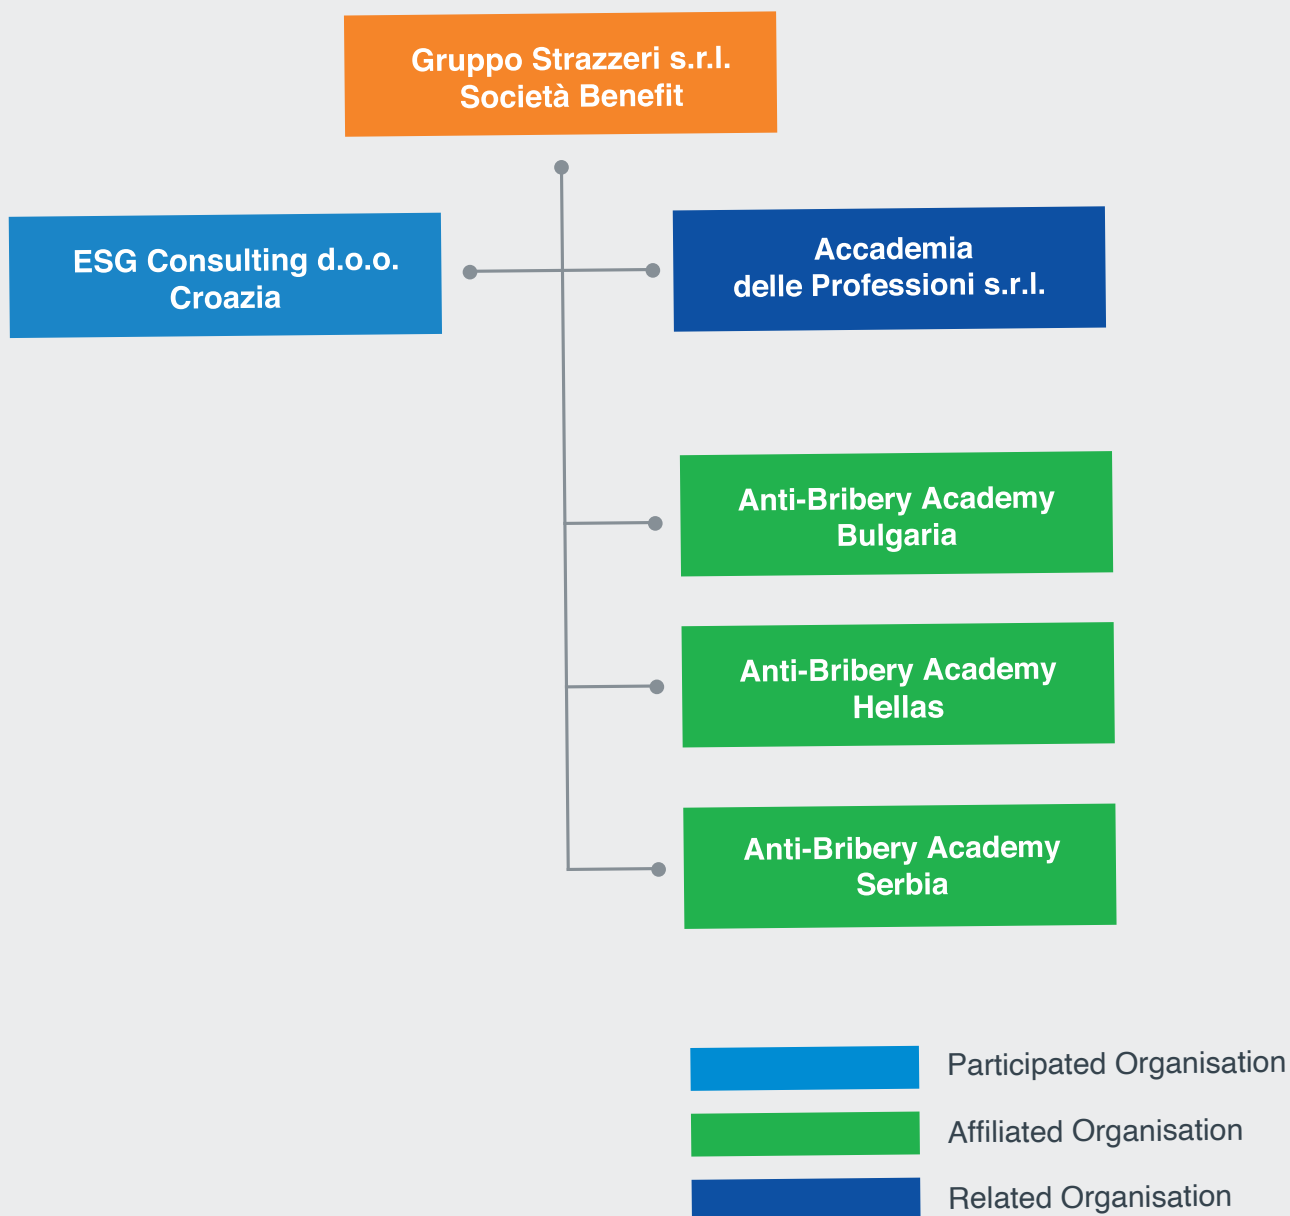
Gruppo Strazzeri s.r.l.
Società Benefit

ESG Consulting d.o.o.
Croazia

Accademia
delle Professioni s.r.l.

Anti-Bribery Academy
Bulgaria

Anti-Bribery Academy
Hellas

Anti-Bribery Academy
Serbia

Participated Organisation

Affiliated Organisation

Related Organisation